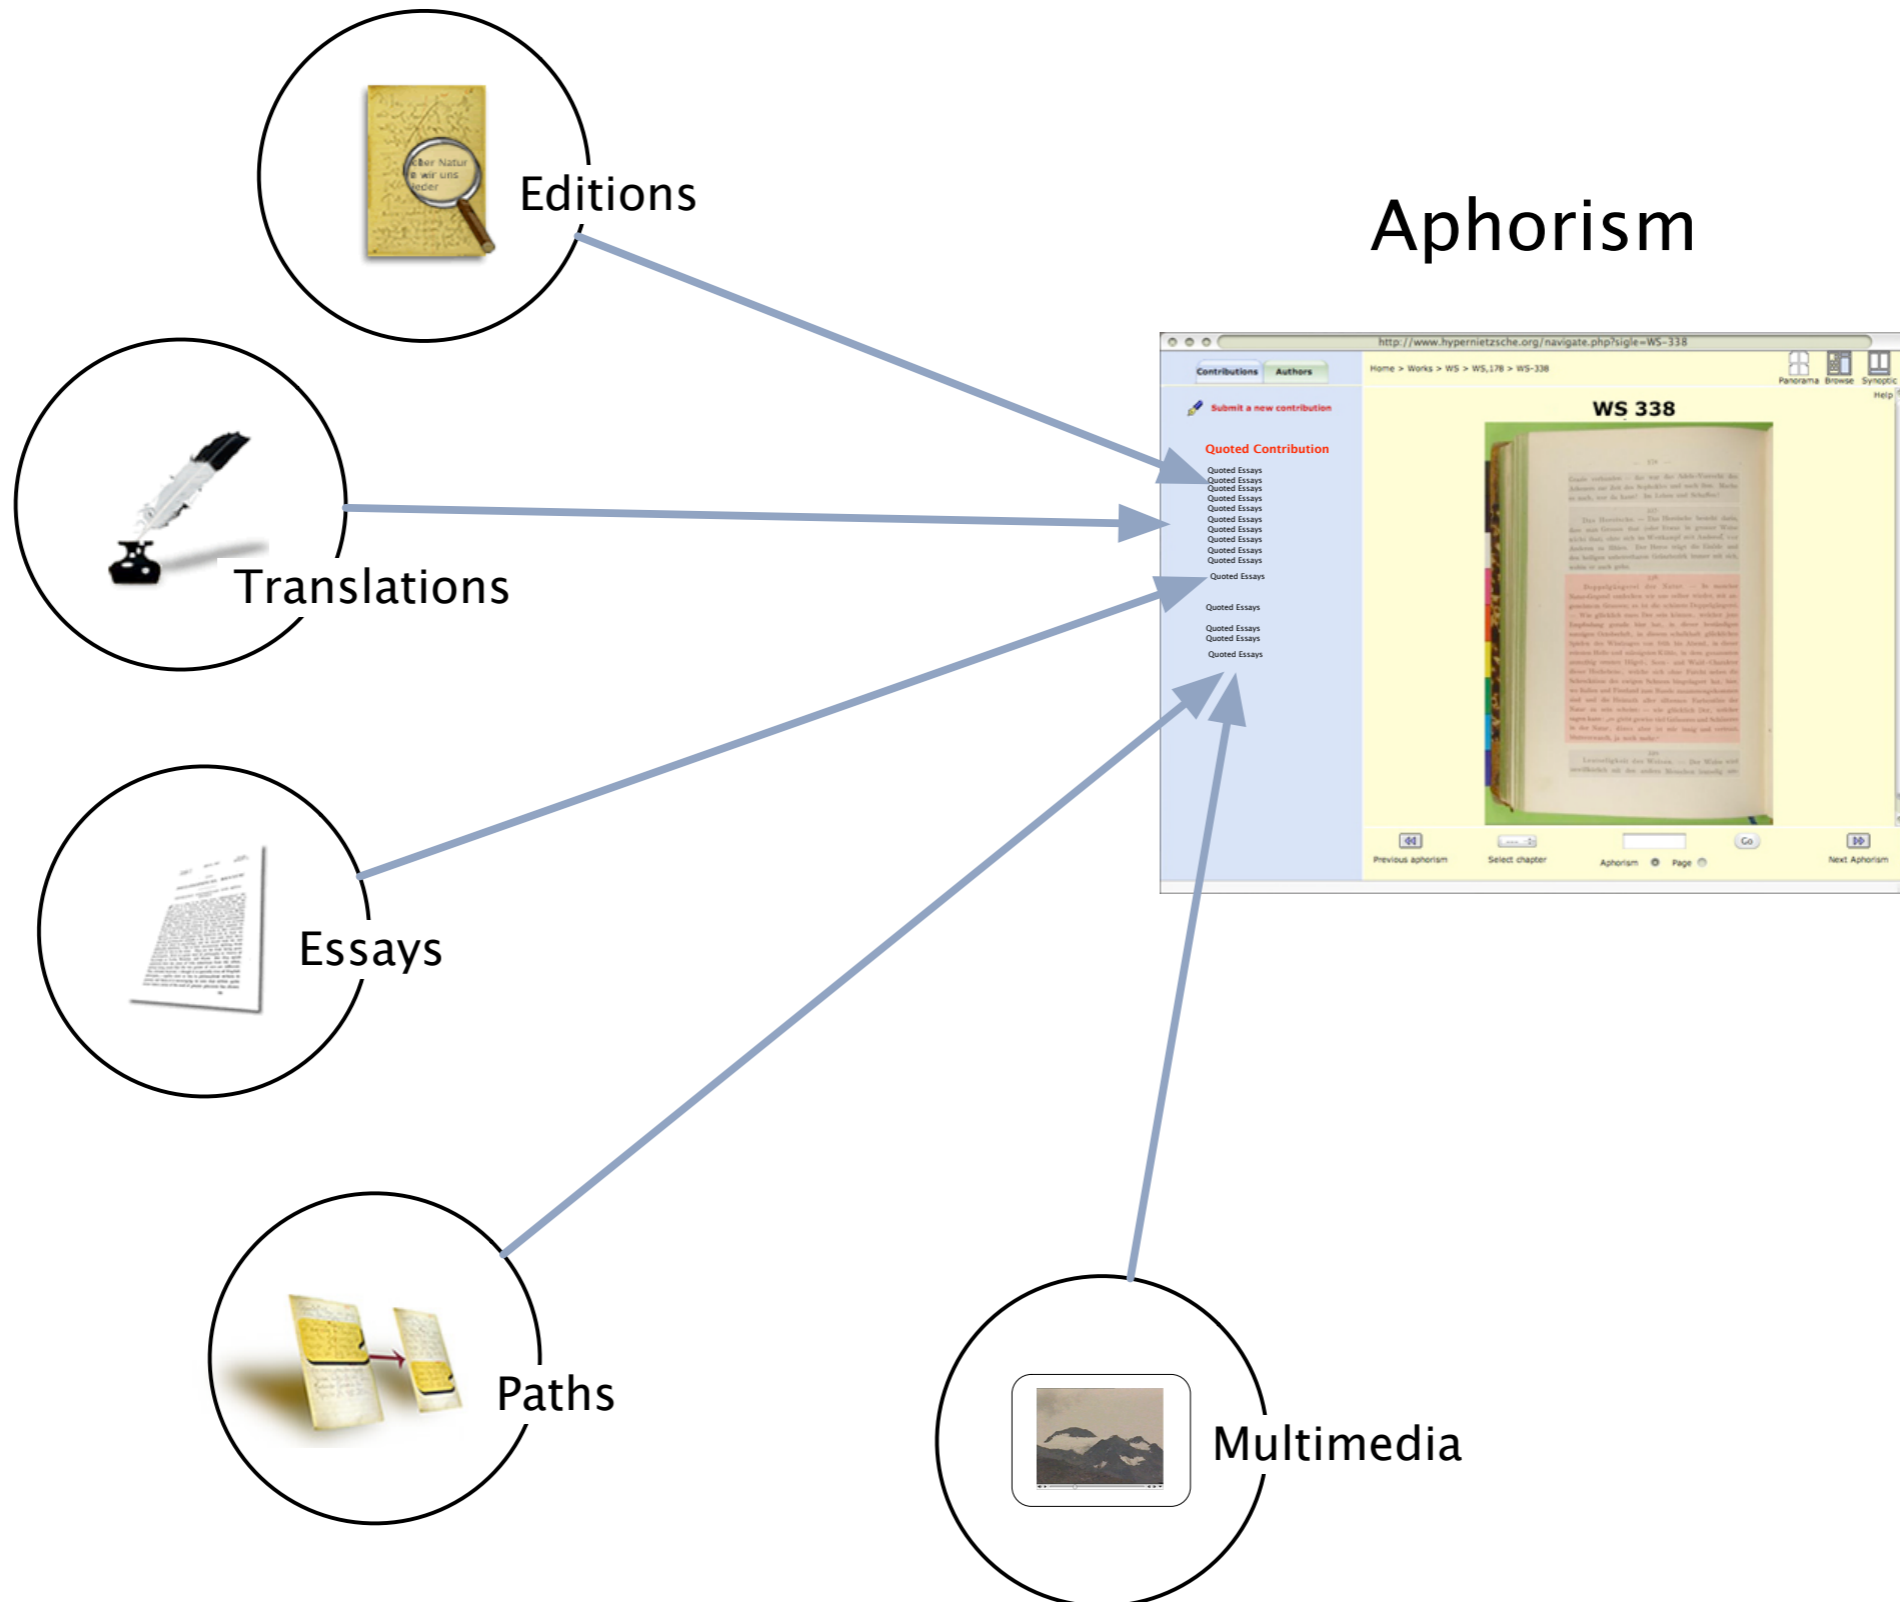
Editions

Translations

Essays

Paths

Multimedia

Aphorism

http://www.hypernietzsche.org/navigate.php?sigle=WS-338

Contributions Authors

Submit a new contribution

Quoted Contribution

Quoted Essays
Quoted Essays
Quoted Essays
Quoted Essays
Quoted Essays
Quoted Essays
Quoted Essays
Quoted Essays
Quoted Essays
Quoted Essays
Quoted Essays
Quoted Essays
Quoted Essays
Quoted Essays
Quoted Essays

Home > Works > WS > WS,178 > WS-338

Panorama Browse Synoptic Help

WS 338

Previous aphorism Select chapter Aphorism Page Go Next Aphorism